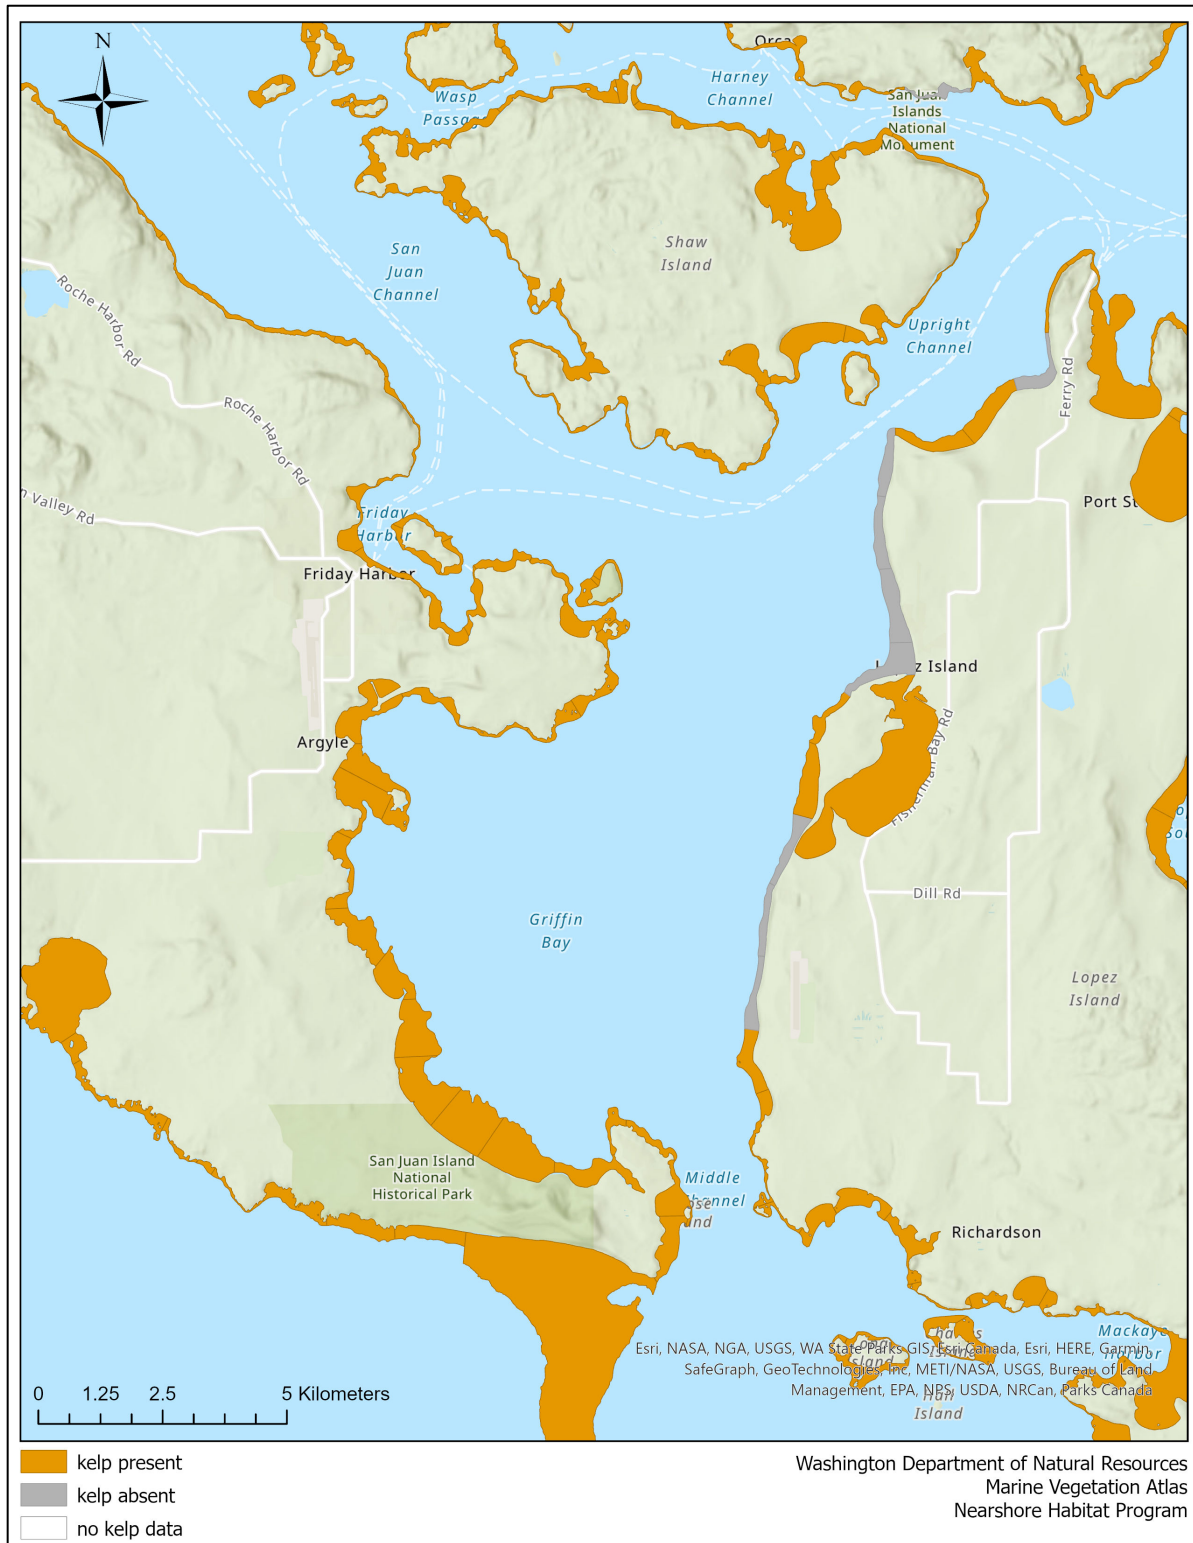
N

Orca

Harney Channel

Wasp Passa

San Jua Islands National Mo ument

San Juan Channel

Shaw Island

Upright Channel

Roche Harbor Rd

Roche Harbor Rd

Ferry Rd

n Valley Rd

Port St

Friday Harbor

Friday Harbor

z Island

Fisherman Bay Rd

Argyle

Dill Rd

Griffin Bay

Lopez Island

San Juan Island National Historical Park

Middle hannel

Richardson

Mackaye Harbor

Esri, NASA, NGA, USGS, WA State Parks GIS, Esri Canada, Esri, HERE, Garmin, SafeGraph, GeoTechnologies, Inc, METI/NASA, USGS, Bureau of Land Management, EPA, NPS, USDA, NRCan, Parks Canada

Island

0 1.25 2.5 5 Kilometers

kelp present
kelp absent
no kelp data

Washington Department of Natural Resources
Marine Vegetation Atlas
Nearshore Habitat Program